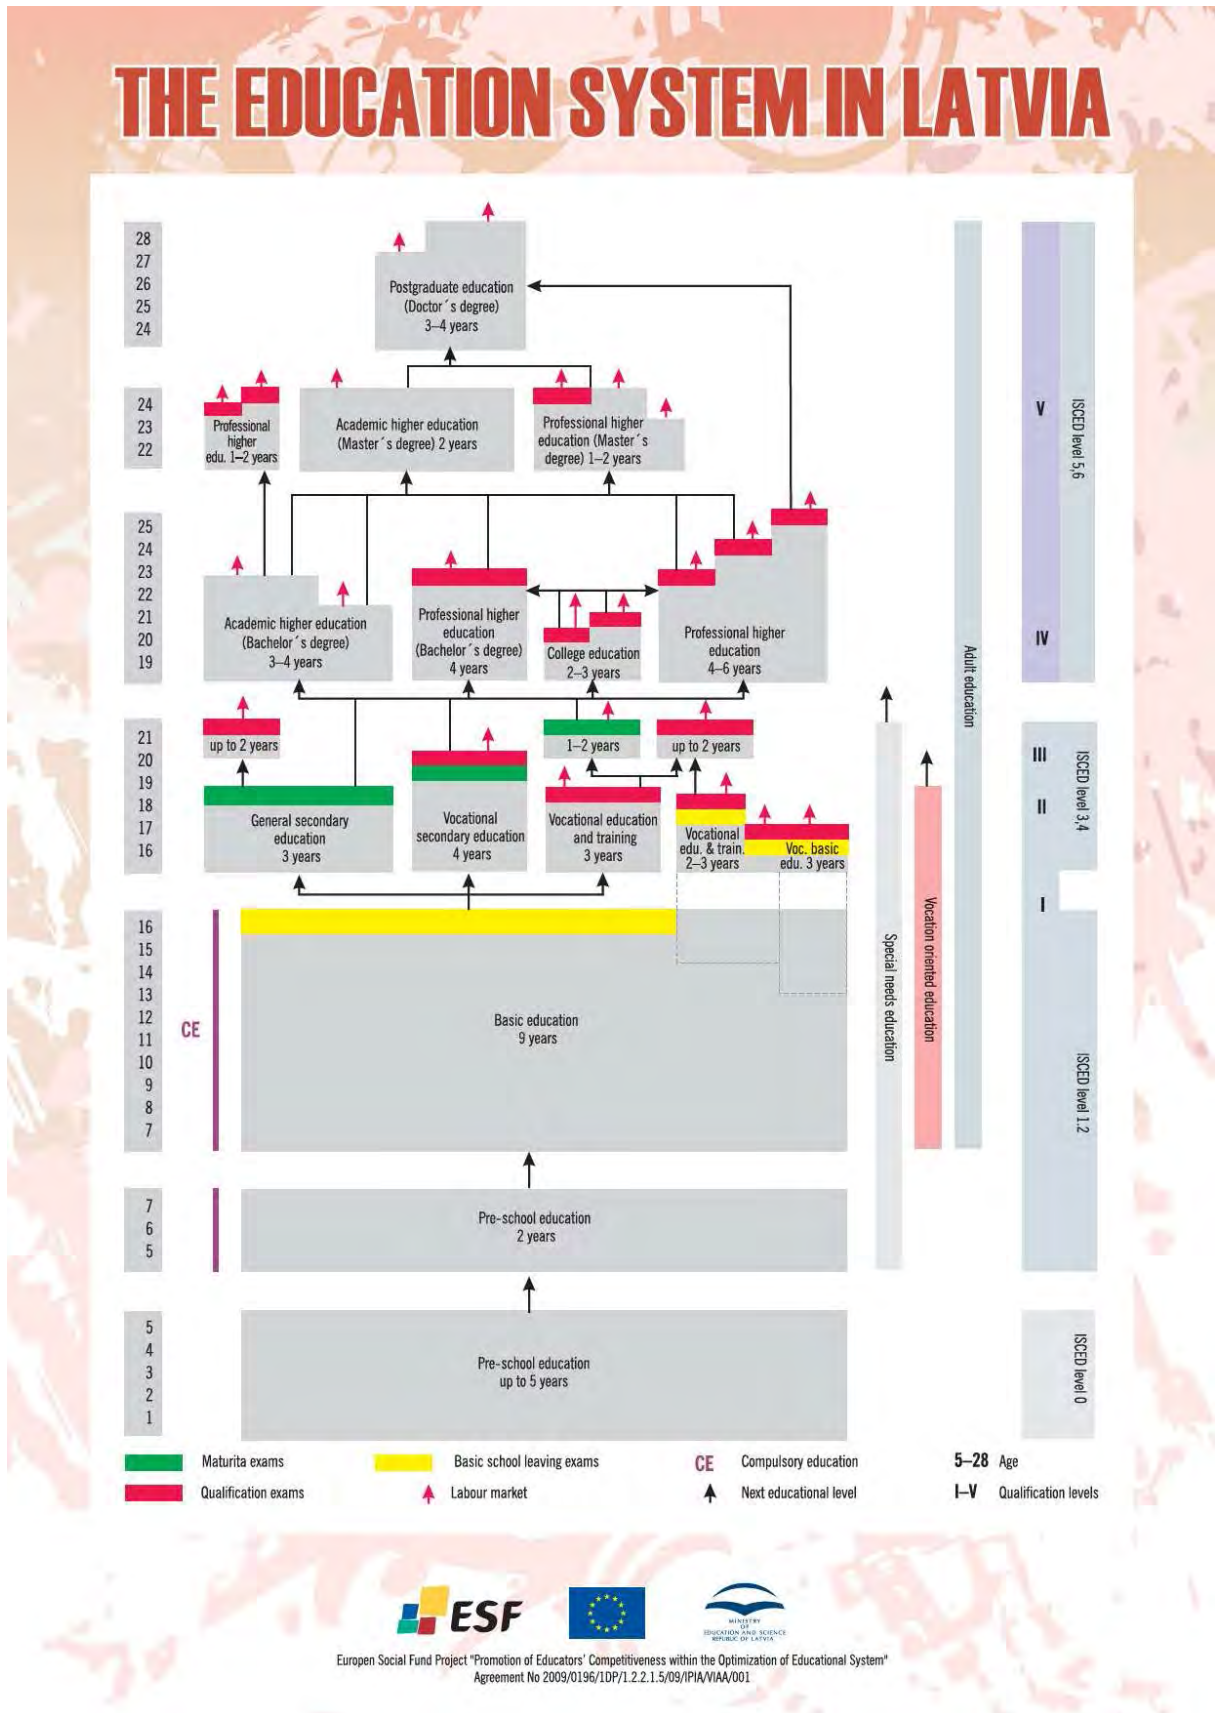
THE EDUCATION SYSTEM IN LATVIA

28
27
26
25
24

Postgraduate education (Doctor´s degree) 3–4 years

24
23
22

Professional higher edu. 1–2 years

Academic higher education (Master´s degree) 2 years

Professional higher education (Master´s degree) 1–2 years

25
24
23
22
21
20
19

Academic higher education (Bachelor´s degree) 3–4 years

Professional higher education (Bachelor´s degree) 4 years

College education 2–3 years

Professional higher education 4–6 years

21
20
19
18
17
16

up to 2 years

1–2 years

up to 2 years

General secondary education 3 years

Vocational secondary education 4 years

Vocational education and training 3 years

Vocational edu. & train. 2–3 years

Voc. basic edu. 3 years

16
15
14
13
12
11
10
9
8
7

CE

Basic education 9 years

7
6
5

Pre-school education 2 years

5
4
3
2
1

Pre-school education up to 5 years

Special needs education

Vocation oriented education

Adult education

V
IV
ISCED level 5,6

III
II
I
ISCED level 3,4

ISCED level 1,2

ISCED level 0

Maturita exams
Qualification exams
Basic school leaving exams
Labour market
CE Compulsory education
Next educational level
5–28 Age
I–V Qualification levels

ESF

MINISTRY OF EDUCATION AND SCIENCE REPUBLIC OF LATVIA

Europen Social Fund Project "Promotion of Educators' Competitiveness within the Optimization of Educational System"
Agreement No 2009/0196/1DP/1.2.2.1.5/09/IPIA/VIAA/001